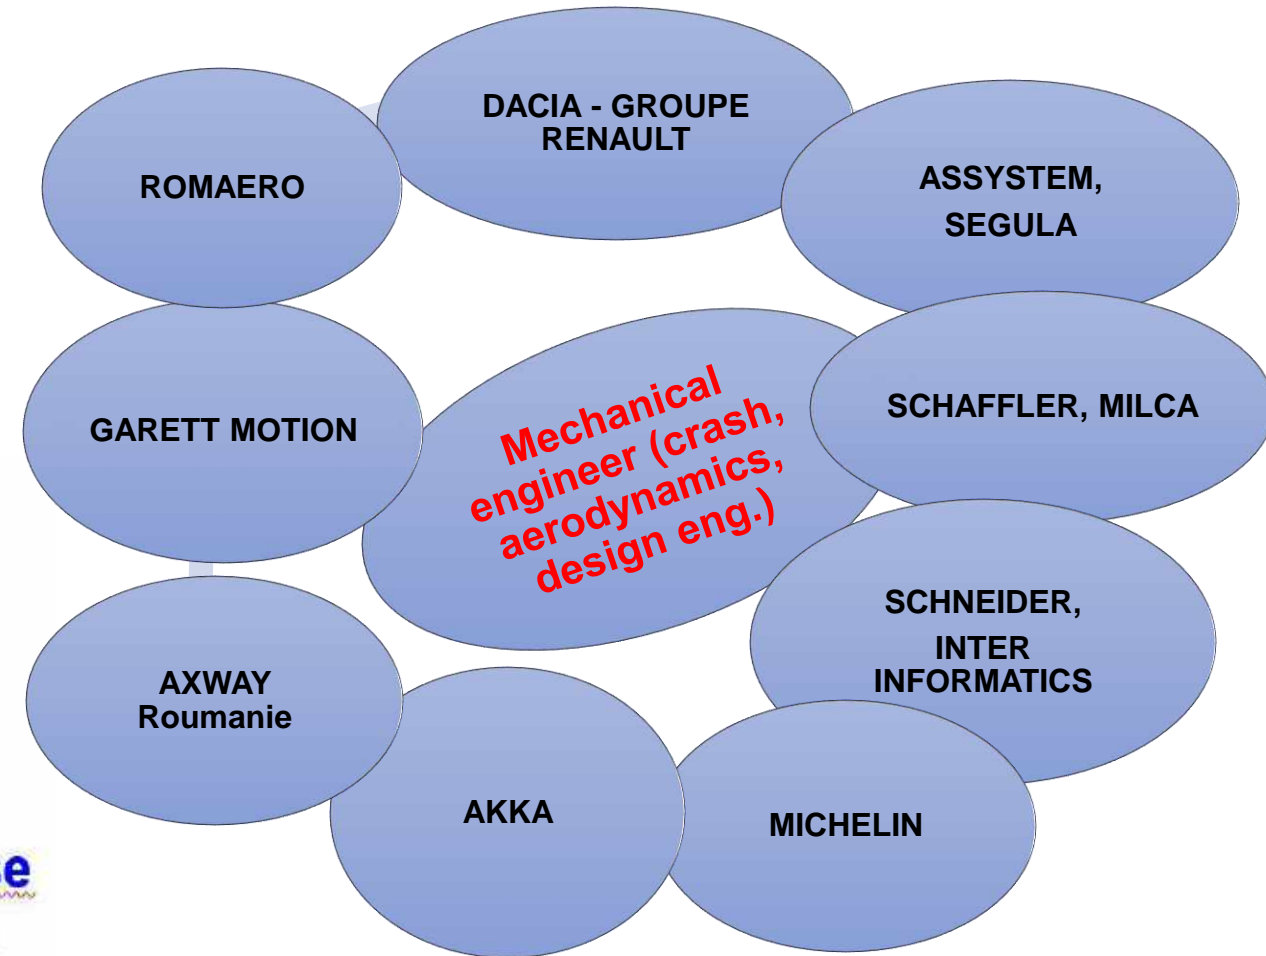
Mechanical engineer (crash, aerodynamics, design eng.)

ROMAERO

DACIA - GROUPE RENAULT

ASSYSTEM, SEGULA

GARETT MOTION

SCHAFFLER, MILCA

AXWAY Roumanie

SCHNEIDER, INTER INFORMATICS

AKKA

MICHELIN

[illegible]e